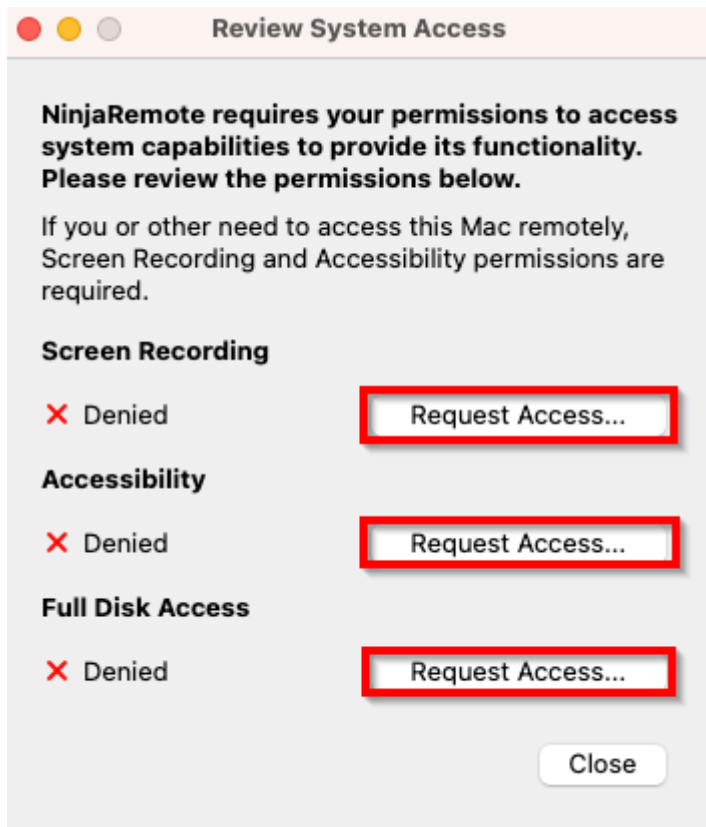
Review System Access

NinjaRemote requires your permissions to access system capabilities to provide its functionality. Please review the permissions below.

If you or other need to access this Mac remotely, Screen Recording and Accessibility permissions are required.

Screen Recording

✕ Denied

Request Access...

Accessibility

✕ Denied

Request Access...

Full Disk Access

✕ Denied

Request Access...

Close